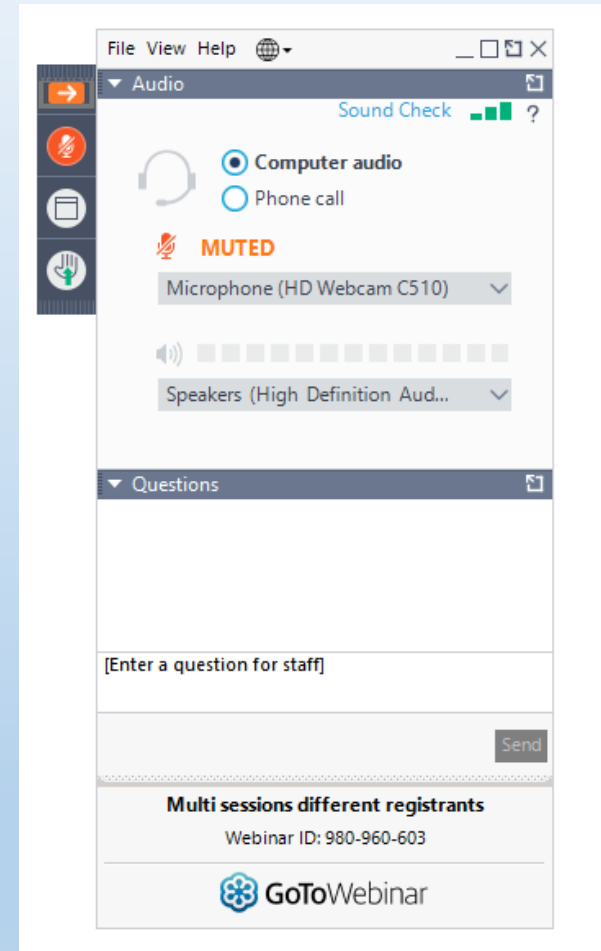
File View Help

Audio

Sound Check ?

Computer audio
Phone call

MUTED

Microphone (HD Webcam C510)

Speakers (High Definition Aud...

Questions

[Enter a question for staff]

Send

Multi sessions different registrants

Webinar ID: 980-960-603

GoToWebinar